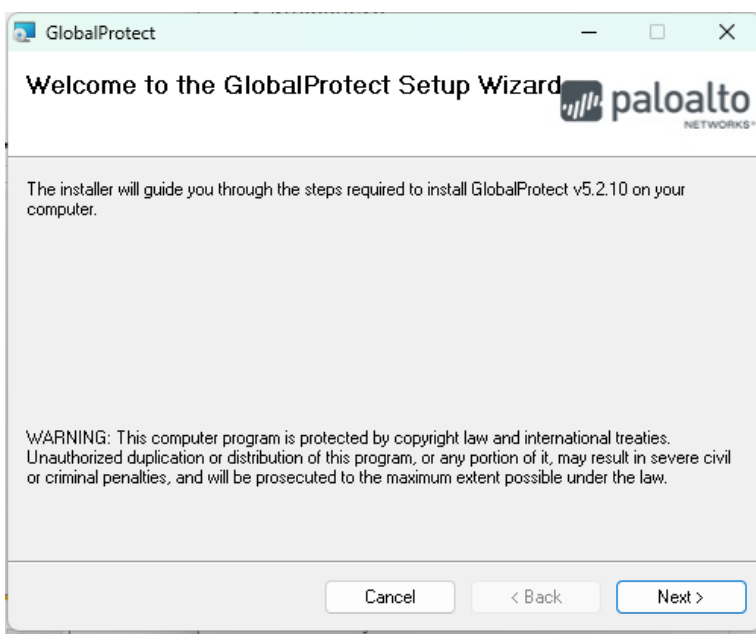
GlobalProtect

Welcome to the GlobalProtect Setup Wizard

paloalto NETWORKS

The installer will guide you through the steps required to install GlobalProtect v5.2.10 on your computer.

WARNING: This computer program is protected by copyright law and international treaties. Unauthorized duplication or distribution of this program, or any portion of it, may result in severe civil or criminal penalties, and will be prosecuted to the maximum extent possible under the law.

Cancel
< Back
Next >